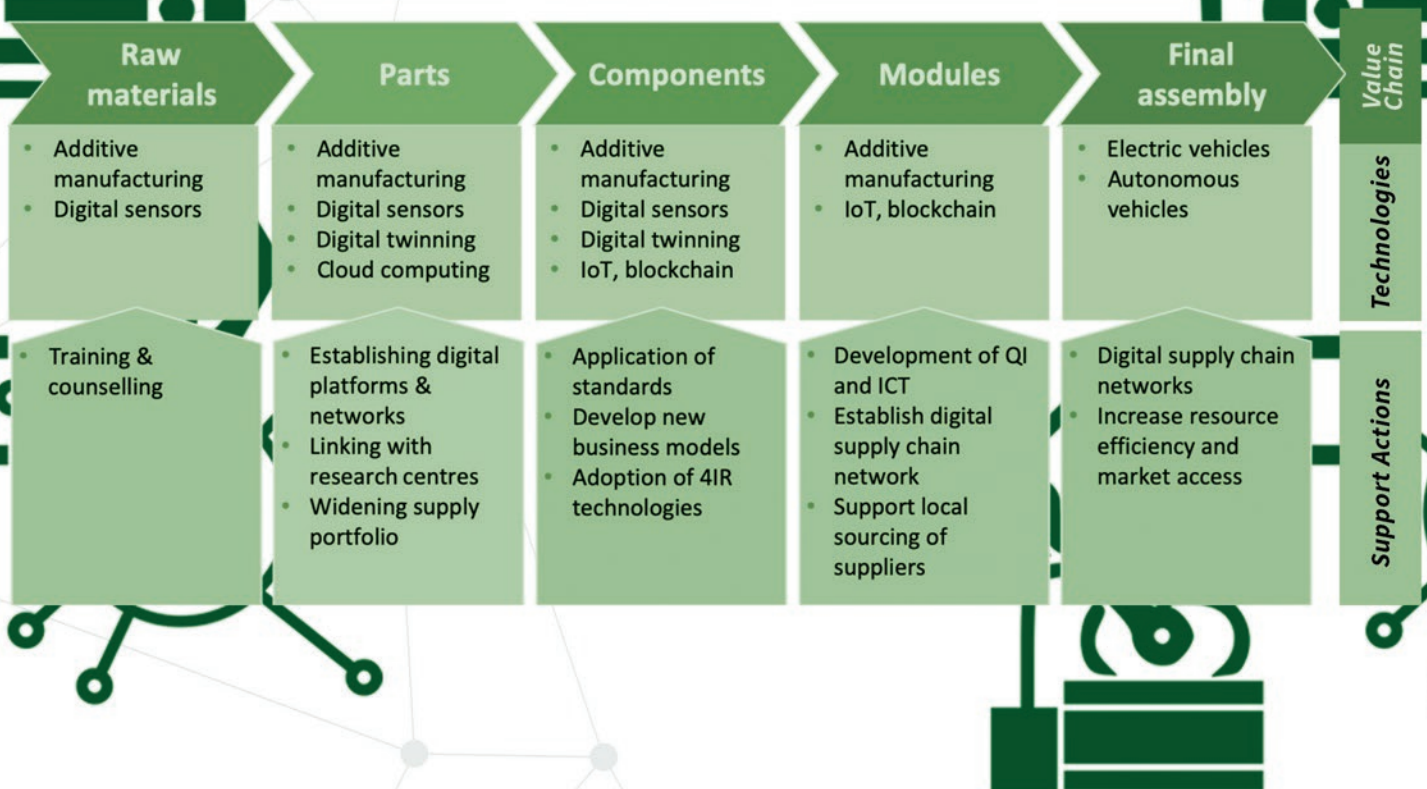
| Raw materials | Parts | Components | Modules | Final assembly | Value Chain |
|---|---|---|---|---|---|
| • Additive manufacturing<br>• Digital sensors | • Additive manufacturing<br>• Digital sensors<br>• Digital twinning<br>• Cloud computing | • Additive manufacturing<br>• Digital sensors<br>• Digital twinning<br>• IoT, blockchain | • Additive manufacturing<br>• IoT, blockchain | • Electric vehicles<br>• Autonomous vehicles | Technologies |
| • Training & counselling | • Establishing digital platforms & networks<br>• Linking with research centres<br>• Widening supply portfolio | • Application of standards<br>• Develop new business models<br>• Adoption of 4IR technologies | • Development of QI and ICT<br>• Establish digital supply chain network<br>• Support local sourcing of suppliers | • Digital supply chain networks<br>• Increase resource efficiency and market access | Support Actions |